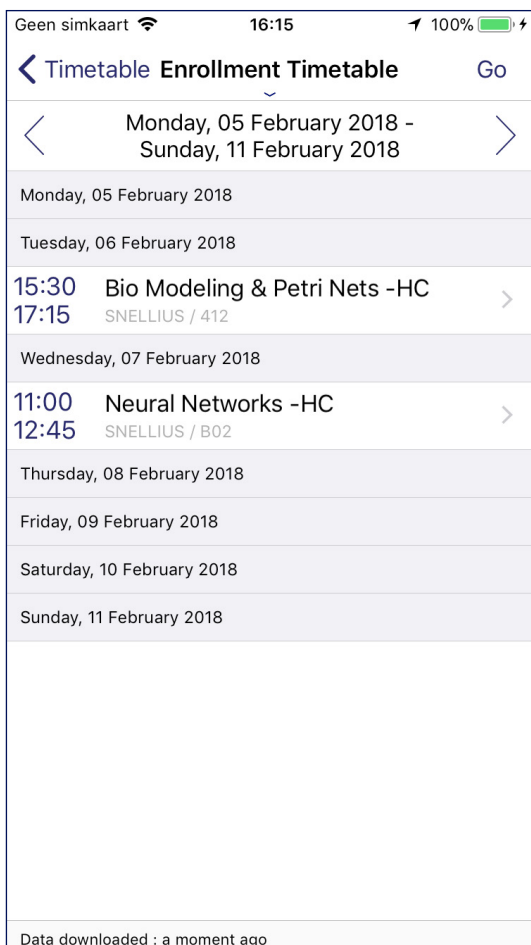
Geen simkaart 16:15 100%

Timetable Enrollment Timetable Go

Monday, 05 February 2018 - Sunday, 11 February 2018

Monday, 05 February 2018

Tuesday, 06 February 2018

15:30 17:15 Bio Modeling & Petri Nets -HC
SNELLIUS / 412

Wednesday, 07 February 2018

11:00 12:45 Neural Networks -HC
SNELLIUS / B02

Thursday, 08 February 2018

Friday, 09 February 2018

Saturday, 10 February 2018

Sunday, 11 February 2018

Data downloaded : a moment ago